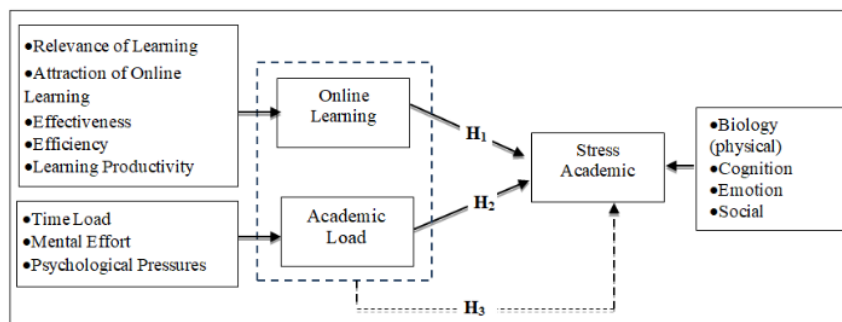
•Relevance of Learning
•Attraction of Online Learning
•Effectiveness
•Efficiency
•Learning Productivity

•Time Load
•Mental Effort
•Psychological Pressures

Online Learning

Academic Load

$H_1$

$H_2$

$H_3$

Stress Academic

•Biology (physical)
•Cognition
•Emotion
•Social